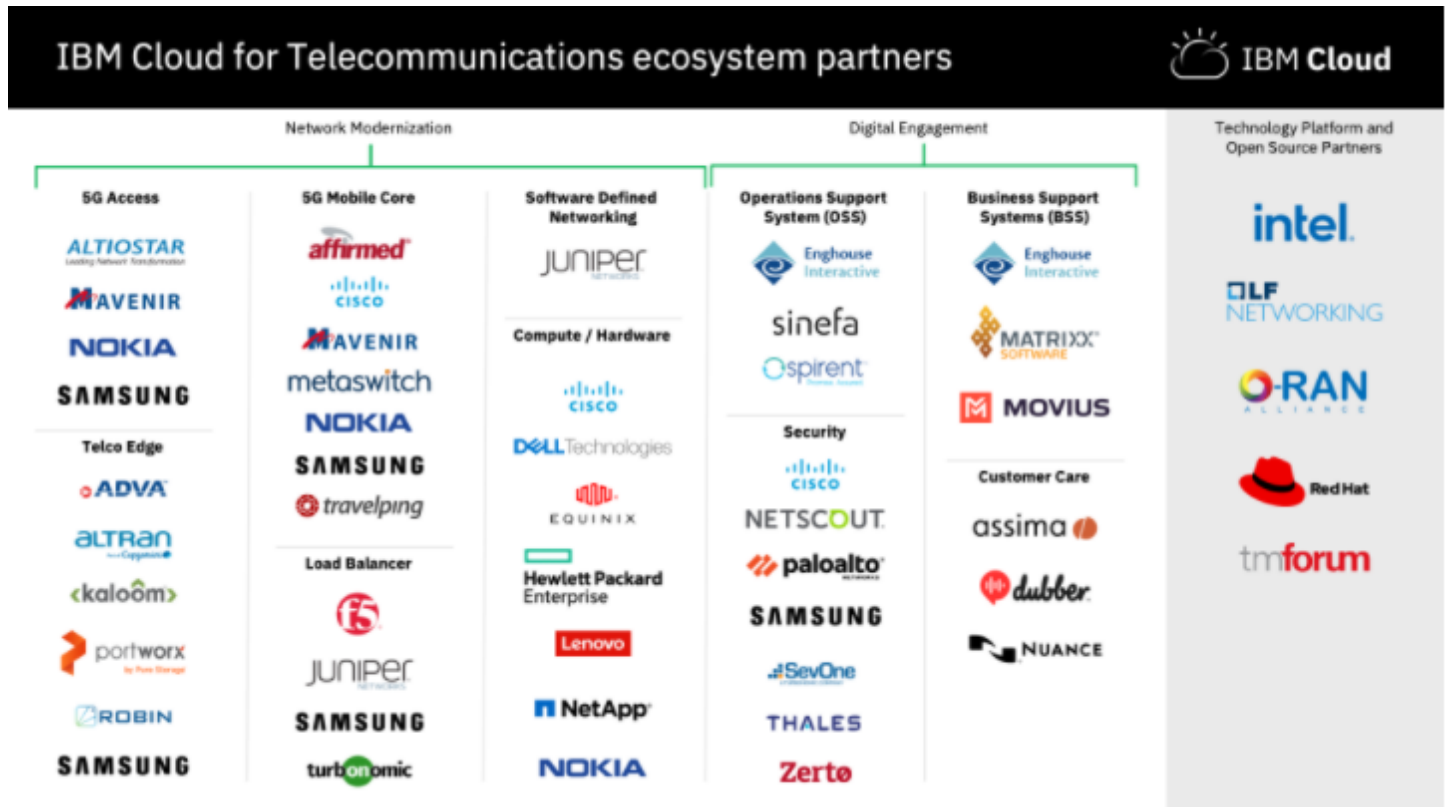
IBM Cloud for Telecommunications ecosystem partners

IBM Cloud

Network Modernization

Digital Engagement

Technology Platform and Open Source Partners

5G Access

ALTIOSTAR
Leading Network Transformation

MAVENIR

NOKIA

SAMSUNG

Telco Edge

ADVA

altran

kaloom

portworx
by Pure Storage

ROBIN

SAMSUNG

5G Mobile Core

affirmed

cisco

MAVENIR

metaswitch

NOKIA

SAMSUNG

travelping

Load Balancer

f5

JUNIPER
NETWORKS

SAMSUNG

turbonomic

Software Defined Networking

JUNIPER
NETWORKS

Compute / Hardware

cisco

DELL Technologies

EQUINIX

Hewlett Packard Enterprise

Lenovo

NetApp

NOKIA

Operations Support System (OSS)

Enghouse Interactive

sinefa

Spirent

Security

cisco

NETSCOUT

paloalto
NETWORKS

SAMSUNG

SevOne

THALES

Zertø

Business Support Systems (BSS)

Enghouse Interactive

MATRIXX SOFTWARE

MOVIUS

Customer Care

assima

dubber

NUANCE

intel

LF NETWORKING

O-RAN ALLIANCE

Red Hat

tmforum